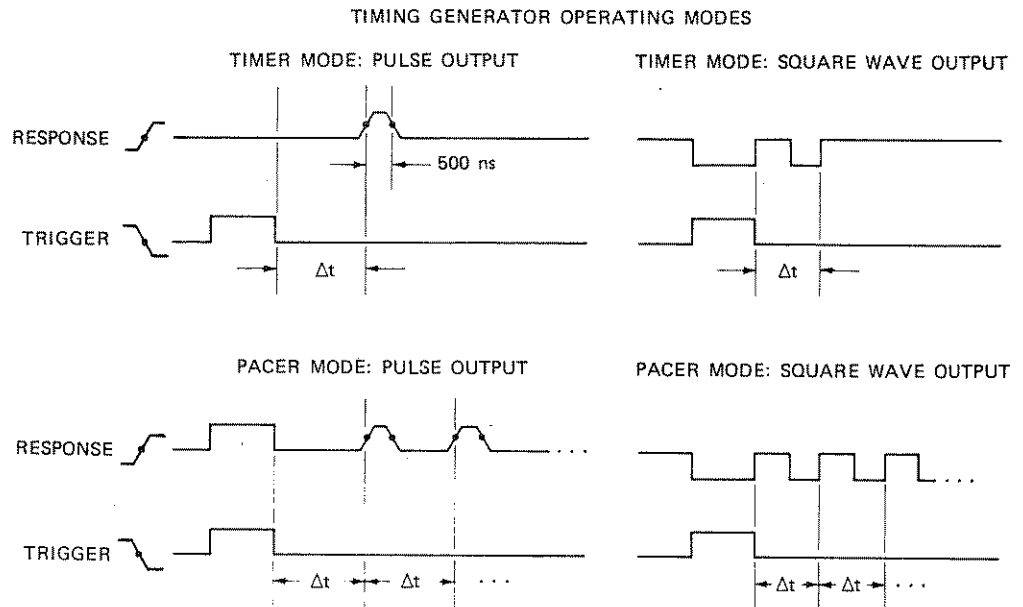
TIMING GENERATOR OPERATING MODES

TIMER MODE: PULSE OUTPUT

RESPONSE

500 ns

TRIGGER

$\Delta t$

TIMER MODE: SQUARE WAVE OUTPUT

$\Delta t$

PACER MODE: PULSE OUTPUT

RESPONSE

. . .

TRIGGER

$\Delta t$ $\Delta t$ . . .

PACER MODE: SQUARE WAVE OUTPUT

. . .

$\Delta t$ $\Delta t$ . . .